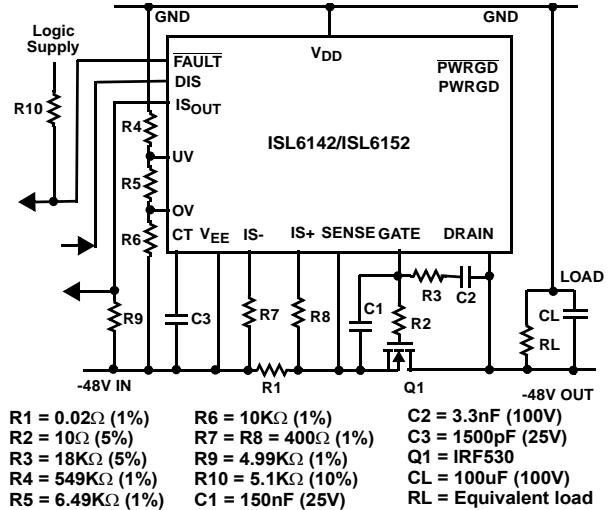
GND

GND

Logic Supply

$\overline{FAULT}$

DIS

$IS_{OUT}$

$V_{DD}$

$\overline{PWRGD}$

PWRGD

ISL6142/ISL6152

R10

R4

UV

R5

OV

R6

CT

$V_{EE}$

IS-

IS+

SENSE

GATE

DRAIN

R3

C2

LOAD

C1

R2

CL

R9

C3

R7

R8

RL

-48V IN

R1

Q1

-48V OUT

R1 = 0.02Ω (1%)
R2 = 10Ω (5%)
R3 = 18KΩ (5%)
R4 = 549KΩ (1%)
R5 = 6.49KΩ (1%)

R6 = 10KΩ (1%)
R7 = R8 = 400Ω (1%)
R9 = 4.99KΩ (1%)
R10 = 5.1KΩ (10%)
C1 = 150nF (25V)

C2 = 3.3nF (100V)
C3 = 1500pF (25V)
Q1 = IRF530
CL = 100uF (100V)
RL = Equivalent load